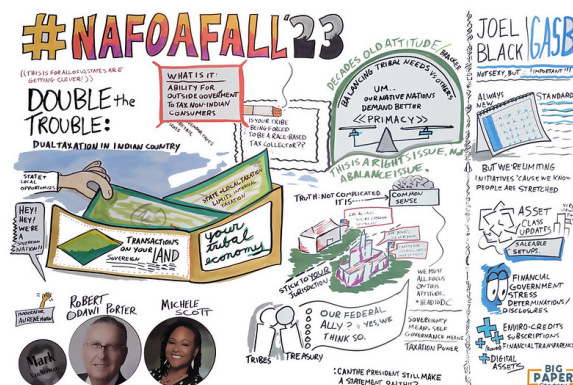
#NAFOAFALL'23

((THIS IS FOR ALL OF US. STATES ARE GETTING CLEVER!))

DOUBLE the TROUBLE:

DUAL TAXATION IN INDIAN COUNTRY

WHAT IS IT:
ABILITY FOR OUTSIDE GOVERNMENT TO TAX NON-INDIAN CONSUMERS

IS YOUR TRIBE BEING FORCED TO BE A RACE-BASED TAX COLLECTOR??

DECADES OLD ATTITUDE BACKS

BALANCING TRIBAL NEEDS VS. OTHERS

UM... OUR NATIVE NATIONS DEMAND BETTER

<<PRIMACY>>

THIS IS A RIGHTS ISSUE, NOT A BALANCE ISSUE.

STATE + LOCAL OPPORTUNITIES

HEY! HEY! WE'RE A SOVEREIGN NATION!!

STATE + LOCAL TAXATION LIMITS TRIBAL TAXATION

TRANSACTIONS ON YOUR LAND

SOVEREIGN

your tribal economy

TRUTH: NOT COMPLICATED IT IS...

COMMON SENSE

STICK TO YOUR JURISDICTION

WE MUST ALL FOCUS ON THIS ATTITUDE

+ HEAD TO DC

OUR FEDERAL ALLY? → YES, WE THINK SO.

SOVEREIGNTY MEANS SELF GOVERNANCE MEANS TAXATION POWER

TRIBES

TREASURY

INAUGURAL AWARD WINNER

ROBERT ODAWI PORTER

MICHELE SCOTT

Mark

CAN THE PRESIDENT STILL MAKE A STATEMENT ON THIS?

JOEL BLACK

GASB

NOT SEXY, BUT IMPORTANT!!

ALWAYS NEW STANDARDS

BUT WE'RE LIMITING INITIATIVES 'CAUSE WE KNOW PEOPLE ARE STRETCHED

ASSET CLASS UPDATES

SALEABLE SETUPS

FINANCIAL GOVERNMENT STRESS DETERMINATIONS / DISCLOSURES

ENVIRO-CREDITS

FINANCIAL TRANSPARENCY

DIGITAL ASSETS

BIG PAPER